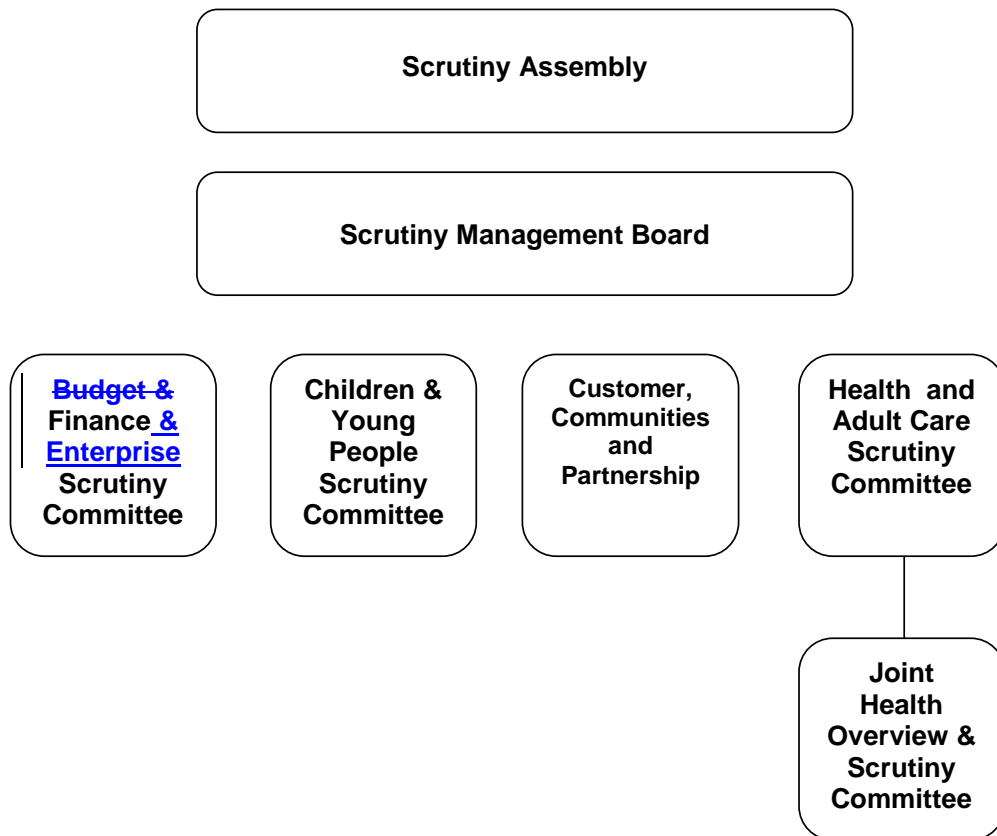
Scrutiny Assembly

Scrutiny Management Board

~~Budget &~~ Finance & Enterprise Scrutiny Committee

Children & Young People Scrutiny Committee

Customer, Communities and Partnership

Health and Adult Care Scrutiny Committee

Joint Health Overview & Scrutiny Committee